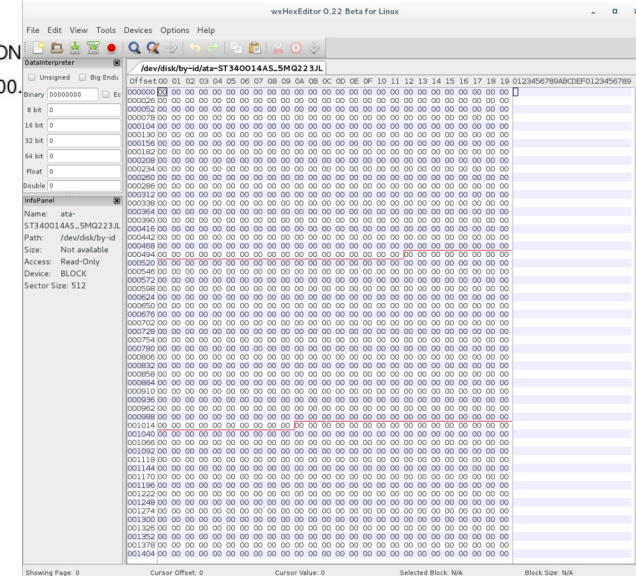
wxHexEditor 0.22 Beta for Linux

File Edit View Tools Devices Options Help

ON
00.

DataInterpreter
Unsigned Big Endian
Binary 00000000 Ec
8 bit 0
16 bit 0
32 bit 0
64 bit 0
Float 0
Double 0

InfoPanel
Name: ata-ST340014AS_5MQ223JL
Path: /dev/disk/by-id
Size: Not available
Access: Read-Only
Device: BLOCK
Sector Size: 512

/dev/disk/by-id/ata-ST340014AS_5MQ223JL

| Offset | 00 | 01 | 02 | 03 | 04 | 05 | 06 | 07 | 08 | 09 | 0A | 0B | 0C | 0D | 0E | 0F | 10 | 11 | 12 | 13 | 14 | 15 | 16 | 17 | 18 | 19 | 0123456789ABCDEF0123456789 |
|---|---|---|---|---|---|---|---|---|---|---|---|---|---|---|---|---|---|---|---|---|---|---|---|---|---|---|---|
| 000000 | 00 | 00 | 00 | 00 | 00 | 00 | 00 | 00 | 00 | 00 | 00 | 00 | 00 | 00 | 00 | 00 | 00 | 00 | 00 | 00 | 00 | 00 | 00 | 00 | 00 | 00 | |
| 000026 | 00 | 00 | 00 | 00 | 00 | 00 | 00 | 00 | 00 | 00 | 00 | 00 | 00 | 00 | 00 | 00 | 00 | 00 | 00 | 00 | 00 | 00 | 00 | 00 | 00 | 00 | |
| 000052 | 00 | 00 | 00 | 00 | 00 | 00 | 00 | 00 | 00 | 00 | 00 | 00 | 00 | 00 | 00 | 00 | 00 | 00 | 00 | 00 | 00 | 00 | 00 | 00 | 00 | 00 | |
| 000078 | 00 | 00 | 00 | 00 | 00 | 00 | 00 | 00 | 00 | 00 | 00 | 00 | 00 | 00 | 00 | 00 | 00 | 00 | 00 | 00 | 00 | 00 | 00 | 00 | 00 | 00 | |
| 000104 | 00 | 00 | 00 | 00 | 00 | 00 | 00 | 00 | 00 | 00 | 00 | 00 | 00 | 00 | 00 | 00 | 00 | 00 | 00 | 00 | 00 | 00 | 00 | 00 | 00 | 00 | |
| 000130 | 00 | 00 | 00 | 00 | 00 | 00 | 00 | 00 | 00 | 00 | 00 | 00 | 00 | 00 | 00 | 00 | 00 | 00 | 00 | 00 | 00 | 00 | 00 | 00 | 00 | 00 | |
| 000156 | 00 | 00 | 00 | 00 | 00 | 00 | 00 | 00 | 00 | 00 | 00 | 00 | 00 | 00 | 00 | 00 | 00 | 00 | 00 | 00 | 00 | 00 | 00 | 00 | 00 | 00 | |
| 000182 | 00 | 00 | 00 | 00 | 00 | 00 | 00 | 00 | 00 | 00 | 00 | 00 | 00 | 00 | 00 | 00 | 00 | 00 | 00 | 00 | 00 | 00 | 00 | 00 | 00 | 00 | |
| 000208 | 00 | 00 | 00 | 00 | 00 | 00 | 00 | 00 | 00 | 00 | 00 | 00 | 00 | 00 | 00 | 00 | 00 | 00 | 00 | 00 | 00 | 00 | 00 | 00 | 00 | 00 | |
| 000234 | 00 | 00 | 00 | 00 | 00 | 00 | 00 | 00 | 00 | 00 | 00 | 00 | 00 | 00 | 00 | 00 | 00 | 00 | 00 | 00 | 00 | 00 | 00 | 00 | 00 | 00 | |
| 000260 | 00 | 00 | 00 | 00 | 00 | 00 | 00 | 00 | 00 | 00 | 00 | 00 | 00 | 00 | 00 | 00 | 00 | 00 | 00 | 00 | 00 | 00 | 00 | 00 | 00 | 00 | |
| 000286 | 00 | 00 | 00 | 00 | 00 | 00 | 00 | 00 | 00 | 00 | 00 | 00 | 00 | 00 | 00 | 00 | 00 | 00 | 00 | 00 | 00 | 00 | 00 | 00 | 00 | 00 | |
| 000312 | 00 | 00 | 00 | 00 | 00 | 00 | 00 | 00 | 00 | 00 | 00 | 00 | 00 | 00 | 00 | 00 | 00 | 00 | 00 | 00 | 00 | 00 | 00 | 00 | 00 | 00 | |
| 000338 | 00 | 00 | 00 | 00 | 00 | 00 | 00 | 00 | 00 | 00 | 00 | 00 | 00 | 00 | 00 | 00 | 00 | 00 | 00 | 00 | 00 | 00 | 00 | 00 | 00 | 00 | |
| 000364 | 00 | 00 | 00 | 00 | 00 | 00 | 00 | 00 | 00 | 00 | 00 | 00 | 00 | 00 | 00 | 00 | 00 | 00 | 00 | 00 | 00 | 00 | 00 | 00 | 00 | 00 | |
| 000390 | 00 | 00 | 00 | 00 | 00 | 00 | 00 | 00 | 00 | 00 | 00 | 00 | 00 | 00 | 00 | 00 | 00 | 00 | 00 | 00 | 00 | 00 | 00 | 00 | 00 | 00 | |
| 000416 | 00 | 00 | 00 | 00 | 00 | 00 | 00 | 00 | 00 | 00 | 00 | 00 | 00 | 00 | 00 | 00 | 00 | 00 | 00 | 00 | 00 | 00 | 00 | 00 | 00 | 00 | |
| 000442 | 00 | 00 | 00 | 00 | 00 | 00 | 00 | 00 | 00 | 00 | 00 | 00 | 00 | 00 | 00 | 00 | 00 | 00 | 00 | 00 | 00 | 00 | 00 | 00 | 00 | 00 | |
| 000468 | 00 | 00 | 00 | 00 | 00 | 00 | 00 | 00 | 00 | 00 | 00 | 00 | 00 | 00 | 00 | 00 | 00 | 00 | 00 | 00 | 00 | 00 | 00 | 00 | 00 | 00 | |
| 000494 | 00 | 00 | 00 | 00 | 00 | 00 | 00 | 00 | 00 | 00 | 00 | 00 | 00 | 00 | 00 | 00 | 00 | 00 | 00 | 00 | 00 | 00 | 00 | 00 | 00 | 00 | |
| 000520 | 00 | 00 | 00 | 00 | 00 | 00 | 00 | 00 | 00 | 00 | 00 | 00 | 00 | 00 | 00 | 00 | 00 | 00 | 00 | 00 | 00 | 00 | 00 | 00 | 00 | 00 | |
| 000546 | 00 | 00 | 00 | 00 | 00 | 00 | 00 | 00 | 00 | 00 | 00 | 00 | 00 | 00 | 00 | 00 | 00 | 00 | 00 | 00 | 00 | 00 | 00 | 00 | 00 | 00 | |
| 000572 | 00 | 00 | 00 | 00 | 00 | 00 | 00 | 00 | 00 | 00 | 00 | 00 | 00 | 00 | 00 | 00 | 00 | 00 | 00 | 00 | 00 | 00 | 00 | 00 | 00 | 00 | |
| 000598 | 00 | 00 | 00 | 00 | 00 | 00 | 00 | 00 | 00 | 00 | 00 | 00 | 00 | 00 | 00 | 00 | 00 | 00 | 00 | 00 | 00 | 00 | 00 | 00 | 00 | 00 | |
| 000624 | 00 | 00 | 00 | 00 | 00 | 00 | 00 | 00 | 00 | 00 | 00 | 00 | 00 | 00 | 00 | 00 | 00 | 00 | 00 | 00 | 00 | 00 | 00 | 00 | 00 | 00 | |
| 000650 | 00 | 00 | 00 | 00 | 00 | 00 | 00 | 00 | 00 | 00 | 00 | 00 | 00 | 00 | 00 | 00 | 00 | 00 | 00 | 00 | 00 | 00 | 00 | 00 | 00 | 00 | |
| 000676 | 00 | 00 | 00 | 00 | 00 | 00 | 00 | 00 | 00 | 00 | 00 | 00 | 00 | 00 | 00 | 00 | 00 | 00 | 00 | 00 | 00 | 00 | 00 | 00 | 00 | 00 | |
| 000702 | 00 | 00 | 00 | 00 | 00 | 00 | 00 | 00 | 00 | 00 | 00 | 00 | 00 | 00 | 00 | 00 | 00 | 00 | 00 | 00 | 00 | 00 | 00 | 00 | 00 | 00 | |
| 000728 | 00 | 00 | 00 | 00 | 00 | 00 | 00 | 00 | 00 | 00 | 00 | 00 | 00 | 00 | 00 | 00 | 00 | 00 | 00 | 00 | 00 | 00 | 00 | 00 | 00 | 00 | |
| 000754 | 00 | 00 | 00 | 00 | 00 | 00 | 00 | 00 | 00 | 00 | 00 | 00 | 00 | 00 | 00 | 00 | 00 | 00 | 00 | 00 | 00 | 00 | 00 | 00 | 00 | 00 | |
| 000780 | 00 | 00 | 00 | 00 | 00 | 00 | 00 | 00 | 00 | 00 | 00 | 00 | 00 | 00 | 00 | 00 | 00 | 00 | 00 | 00 | 00 | 00 | 00 | 00 | 00 | 00 | |
| 000806 | 00 | 00 | 00 | 00 | 00 | 00 | 00 | 00 | 00 | 00 | 00 | 00 | 00 | 00 | 00 | 00 | 00 | 00 | 00 | 00 | 00 | 00 | 00 | 00 | 00 | 00 | |
| 000832 | 00 | 00 | 00 | 00 | 00 | 00 | 00 | 00 | 00 | 00 | 00 | 00 | 00 | 00 | 00 | 00 | 00 | 00 | 00 | 00 | 00 | 00 | 00 | 00 | 00 | 00 | |
| 000858 | 00 | 00 | 00 | 00 | 00 | 00 | 00 | 00 | 00 | 00 | 00 | 00 | 00 | 00 | 00 | 00 | 00 | 00 | 00 | 00 | 00 | 00 | 00 | 00 | 00 | 00 | |
| 000884 | 00 | 00 | 00 | 00 | 00 | 00 | 00 | 00 | 00 | 00 | 00 | 00 | 00 | 00 | 00 | 00 | 00 | 00 | 00 | 00 | 00 | 00 | 00 | 00 | 00 | 00 | |
| 000910 | 00 | 00 | 00 | 00 | 00 | 00 | 00 | 00 | 00 | 00 | 00 | 00 | 00 | 00 | 00 | 00 | 00 | 00 | 00 | 00 | 00 | 00 | 00 | 00 | 00 | 00 | |
| 000936 | 00 | 00 | 00 | 00 | 00 | 00 | 00 | 00 | 00 | 00 | 00 | 00 | 00 | 00 | 00 | 00 | 00 | 00 | 00 | 00 | 00 | 00 | 00 | 00 | 00 | 00 | |
| 000962 | 00 | 00 | 00 | 00 | 00 | 00 | 00 | 00 | 00 | 00 | 00 | 00 | 00 | 00 | 00 | 00 | 00 | 00 | 00 | 00 | 00 | 00 | 00 | 00 | 00 | 00 | |
| 000988 | 00 | 00 | 00 | 00 | 00 | 00 | 00 | 00 | 00 | 00 | 00 | 00 | 00 | 00 | 00 | 00 | 00 | 00 | 00 | 00 | 00 | 00 | 00 | 00 | 00 | 00 | |
| 001014 | 00 | 00 | 00 | 00 | 00 | 00 | 00 | 00 | 00 | 00 | 00 | 00 | 00 | 00 | 00 | 00 | 00 | 00 | 00 | 00 | 00 | 00 | 00 | 00 | 00 | 00 | |
| 001040 | 00 | 00 | 00 | 00 | 00 | 00 | 00 | 00 | 00 | 00 | 00 | 00 | 00 | 00 | 00 | 00 | 00 | 00 | 00 | 00 | 00 | 00 | 00 | 00 | 00 | 00 | |
| 001066 | 00 | 00 | 00 | 00 | 00 | 00 | 00 | 00 | 00 | 00 | 00 | 00 | 00 | 00 | 00 | 00 | 00 | 00 | 00 | 00 | 00 | 00 | 00 | 00 | 00 | 00 | |
| 001092 | 00 | 00 | 00 | 00 | 00 | 00 | 00 | 00 | 00 | 00 | 00 | 00 | 00 | 00 | 00 | 00 | 00 | 00 | 00 | 00 | 00 | 00 | 00 | 00 | 00 | 00 | |
| 001118 | 00 | 00 | 00 | 00 | 00 | 00 | 00 | 00 | 00 | 00 | 00 | 00 | 00 | 00 | 00 | 00 | 00 | 00 | 00 | 00 | 00 | 00 | 00 | 00 | 00 | 00 | |
| 001144 | 00 | 00 | 00 | 00 | 00 | 00 | 00 | 00 | 00 | 00 | 00 | 00 | 00 | 00 | 00 | 00 | 00 | 00 | 00 | 00 | 00 | 00 | 00 | 00 | 00 | 00 | |
| 001170 | 00 | 00 | 00 | 00 | 00 | 00 | 00 | 00 | 00 | 00 | 00 | 00 | 00 | 00 | 00 | 00 | 00 | 00 | 00 | 00 | 00 | 00 | 00 | 00 | 00 | 00 | |
| 001196 | 00 | 00 | 00 | 00 | 00 | 00 | 00 | 00 | 00 | 00 | 00 | 00 | 00 | 00 | 00 | 00 | 00 | 00 | 00 | 00 | 00 | 00 | 00 | 00 | 00 | 00 | |
| 001222 | 00 | 00 | 00 | 00 | 00 | 00 | 00 | 00 | 00 | 00 | 00 | 00 | 00 | 00 | 00 | 00 | 00 | 00 | 00 | 00 | 00 | 00 | 00 | 00 | 00 | 00 | |
| 001248 | 00 | 00 | 00 | 00 | 00 | 00 | 00 | 00 | 00 | 00 | 00 | 00 | 00 | 00 | 00 | 00 | 00 | 00 | 00 | 00 | 00 | 00 | 00 | 00 | 00 | 00 | |
| 001274 | 00 | 00 | 00 | 00 | 00 | 00 | 00 | 00 | 00 | 00 | 00 | 00 | 00 | 00 | 00 | 00 | 00 | 00 | 00 | 00 | 00 | 00 | 00 | 00 | 00 | 00 | |
| 001300 | 00 | 00 | 00 | 00 | 00 | 00 | 00 | 00 | 00 | 00 | 00 | 00 | 00 | 00 | 00 | 00 | 00 | 00 | 00 | 00 | 00 | 00 | 00 | 00 | 00 | 00 | |
| 001326 | 00 | 00 | 00 | 00 | 00 | 00 | 00 | 00 | 00 | 00 | 00 | 00 | 00 | 00 | 00 | 00 | 00 | 00 | 00 | 00 | 00 | 00 | 00 | 00 | 00 | 00 | |
| 001352 | 00 | 00 | 00 | 00 | 00 | 00 | 00 | 00 | 00 | 00 | 00 | 00 | 00 | 00 | 00 | 00 | 00 | 00 | 00 | 00 | 00 | 00 | 00 | 00 | 00 | 00 | |
| 001378 | 00 | 00 | 00 | 00 | 00 | 00 | 00 | 00 | 00 | 00 | 00 | 00 | 00 | 00 | 00 | 00 | 00 | 00 | 00 | 00 | 00 | 00 | 00 | 00 | 00 | 00 | |
| 001404 | 00 | 00 | 00 | 00 | 00 | 00 | 00 | 00 | 00 | 00 | 00 | 00 | 00 | 00 | 00 | 00 | 00 | 00 | 00 | 00 | 00 | 00 | 00 | 00 | 00 | 00 | |

Showing Page: 0 Cursor Offset: 0 Cursor Value: 0 Selected Block: N/A Block Size: N/A